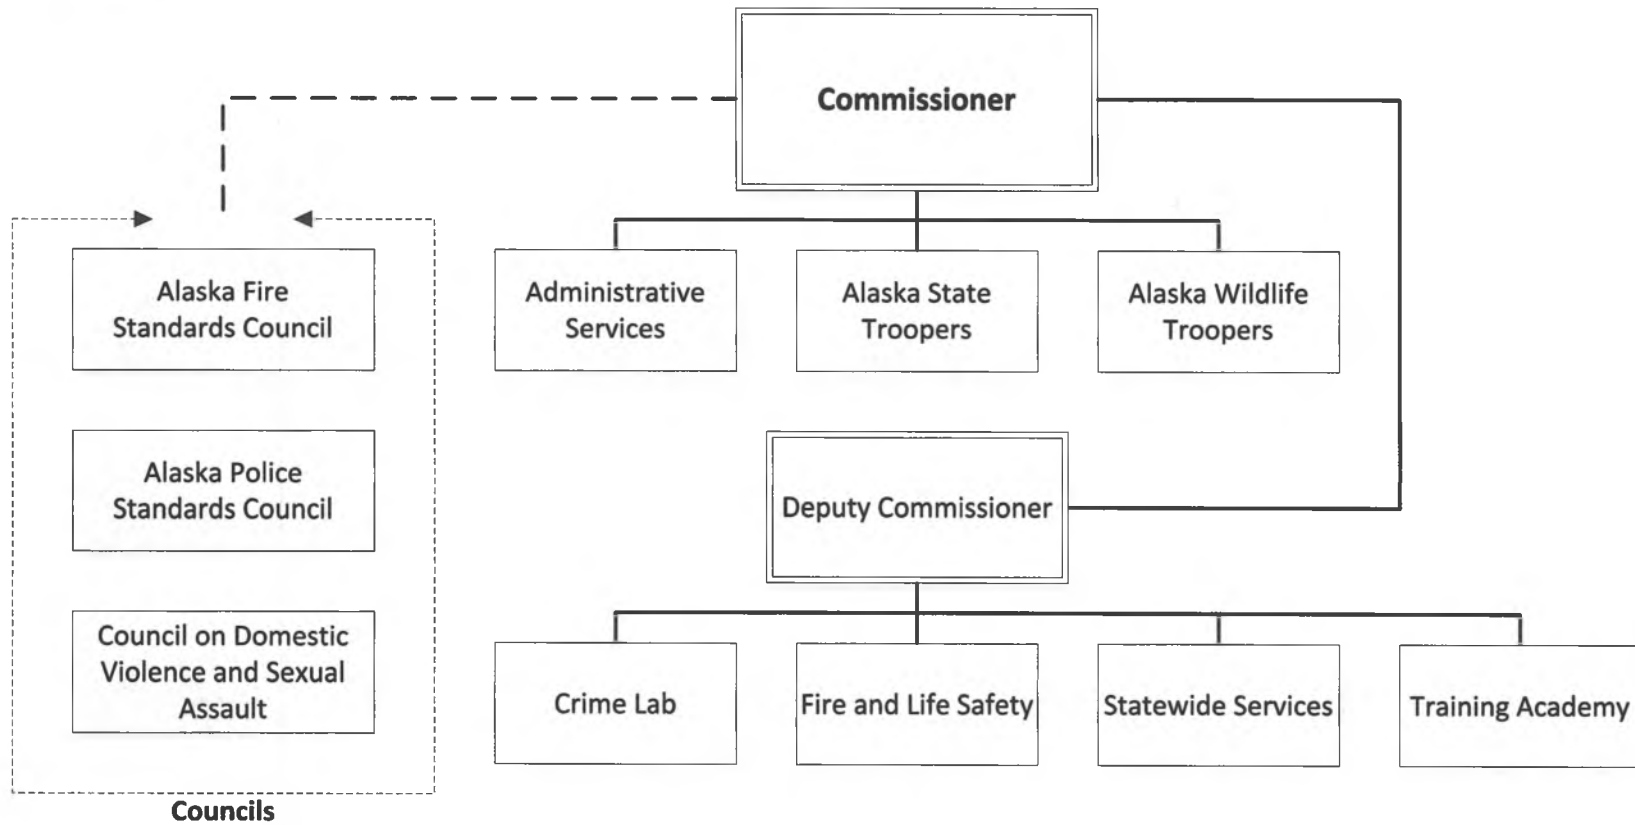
Commissioner

Administrative Services

Alaska State Troopers

Alaska Wildlife Troopers

Deputy Commissioner

Crime Lab

Fire and Life Safety

Statewide Services

Training Academy

Alaska Fire Standards Council

Alaska Police Standards Council

Council on Domestic Violence and Sexual Assault

Councils